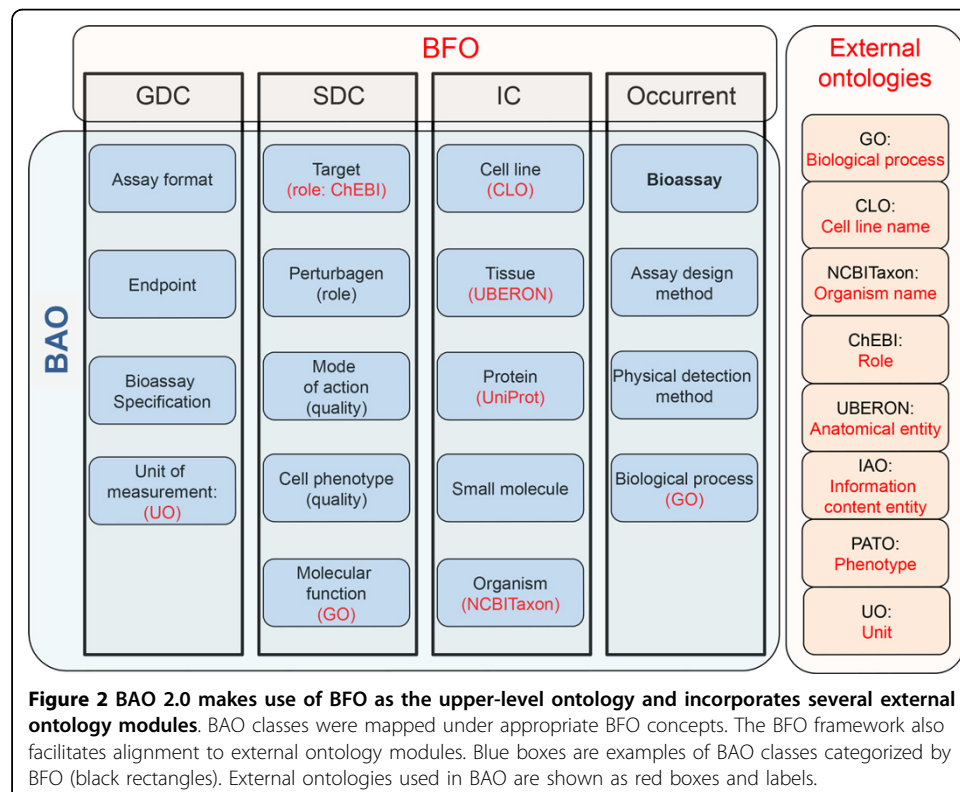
BFO

GDC

SDC

IC

Occurrent

BAO

Assay format

Endpoint

Bioassay Specification

Unit of measurement: (UO)

Target (role: ChEBI)

Perturbagen (role)

Mode of action (quality)

Cell phenotype (quality)

Molecular function (GO)

Cell line (CLO)

Tissue (UBERON)

Protein (UniProt)

Small molecule

Organism (NCBITaxon)

Bioassay

Assay design method

Physical detection method

Biological process (GO)

External ontologies

GO: Biological process

CLO: Cell line name

NCBITaxon: Organism name

ChEBI: Role

UBERON: Anatomical entity

IAO: Information content entity

PATO: Phenotype

UO: Unit

**Figure 2 BAO 2.0 makes use of BFO as the upper-level ontology and incorporates several external ontology modules**. BAO classes were mapped under appropriate BFO concepts. The BFO framework also facilitates alignment to external ontology modules. Blue boxes are examples of BAO classes categorized by BFO (black rectangles). External ontologies used in BAO are shown as red boxes and labels.